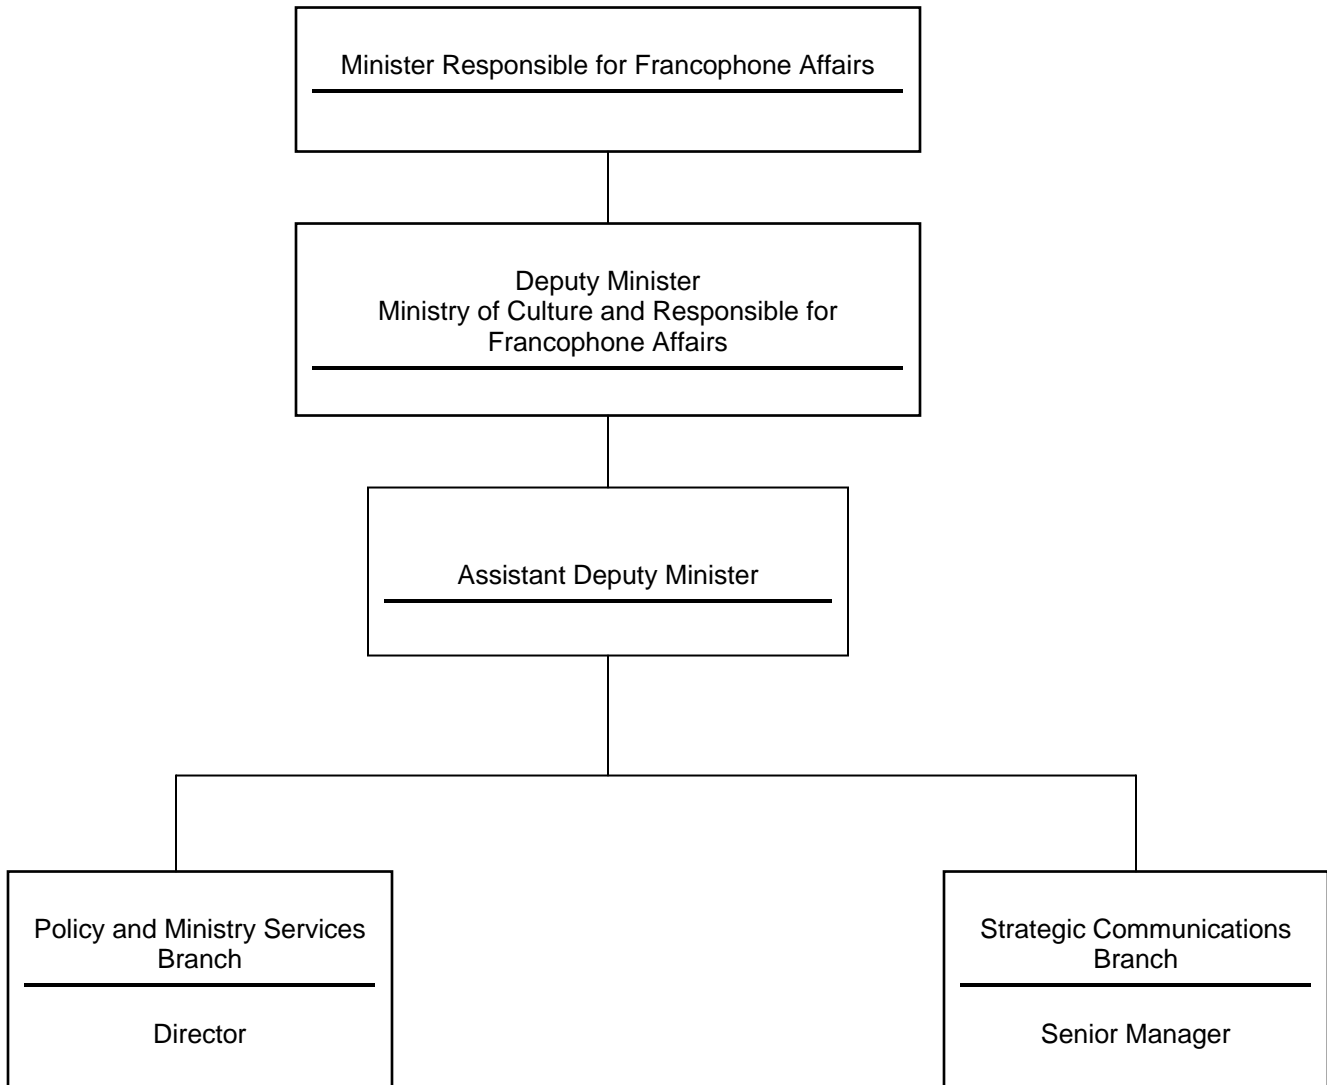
Minister Responsible for Francophone Affairs

Deputy Minister
Ministry of Culture and Responsible for Francophone Affairs

Assistant Deputy Minister

Policy and Ministry Services Branch

Director

Strategic Communications Branch

Senior Manager